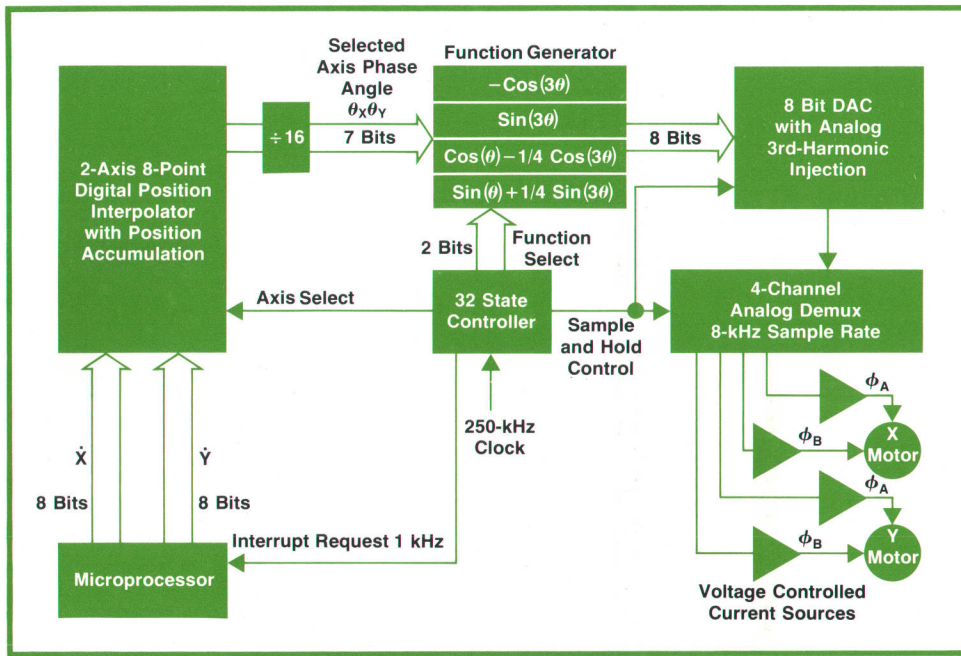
Selected Axis Phase Angle $\theta_X \theta_Y$

Function Generator

$-\text{Cos}(3\theta)$

$\text{Sin}(3\theta)$

$\text{Cos}(\theta) - 1/4\ \text{Cos}(3\theta)$

$\text{Sin}(\theta) + 1/4\ \text{Sin}(3\theta)$

2-Axis 8-Point Digital Position Interpolator with Position Accumulation

$\div 16$

7 Bits

8 Bits

8 Bit DAC with Analog 3rd-Harmonic Injection

2 Bits

Function Select

Axis Select

32 State Controller

Sample and Hold Control

4-Channel Analog Demux 8-kHz Sample Rate

$\phi_A$

$\phi_B$

X Motor

$\phi_A$

$\phi_B$

Y Motor

$\dot{X}$

$\dot{Y}$

8 Bits

8 Bits

250-kHz Clock

Interrupt Request 1 kHz

Microprocessor

Voltage Controlled Current Sources